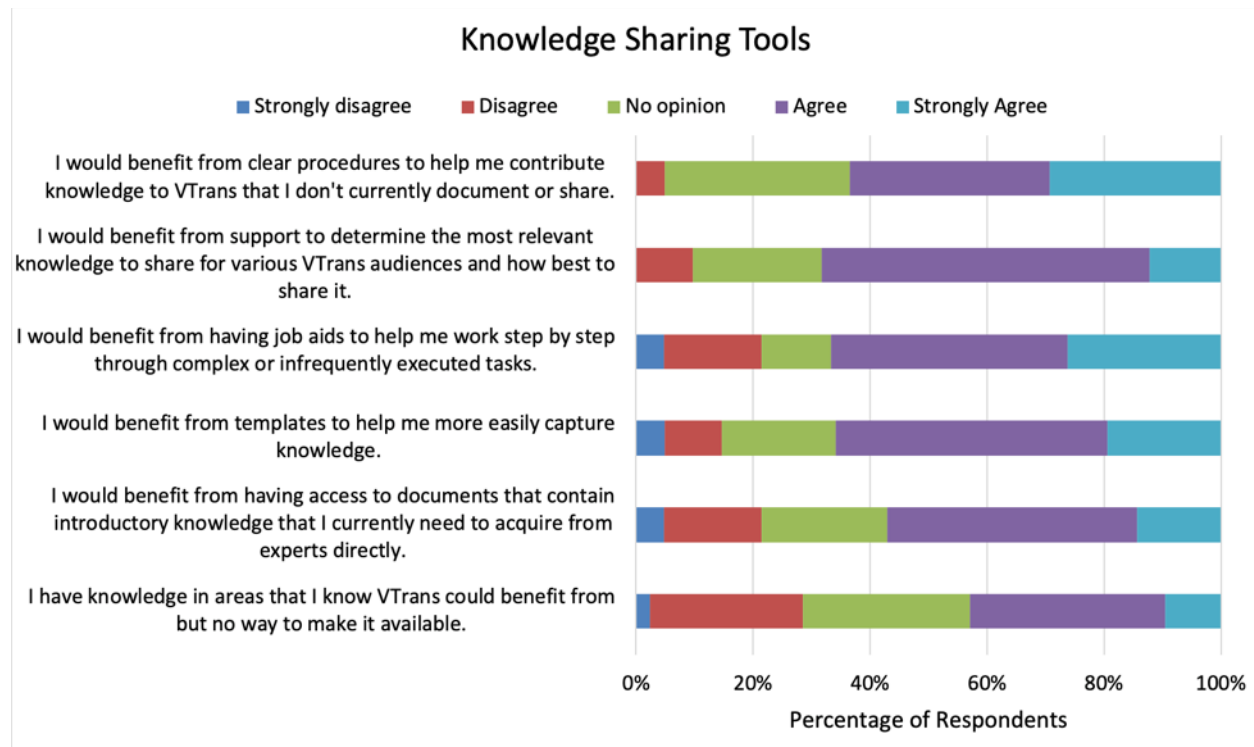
Knowledge Sharing Tools

Strongly disagree
Disagree
No opinion
Agree
Strongly Agree

I would benefit from clear procedures to help me contribute knowledge to VTrans that I don't currently document or share.

I would benefit from support to determine the most relevant knowledge to share for various VTrans audiences and how best to share it.

I would benefit from having job aids to help me work step by step through complex or infrequently executed tasks.

I would benefit from templates to help me more easily capture knowledge.

I would benefit from having access to documents that contain introductory knowledge that I currently need to acquire from experts directly.

I have knowledge in areas that I know VTrans could benefit from but no way to make it available.

0%
20%
40%
60%
80%
100%

Percentage of Respondents